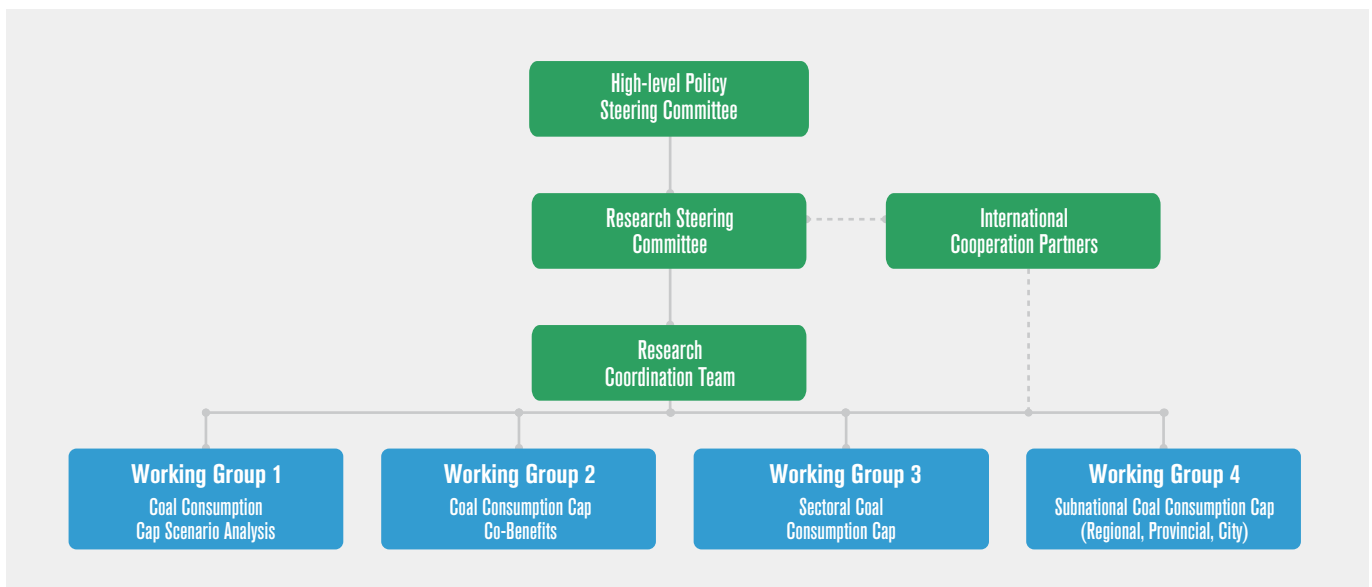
High-level Policy Steering Committee

Research Steering Committee

International Cooperation Partners

Research Coordination Team

Working Group 1
Coal Consumption Cap Scenario Analysis

Working Group 2
Coal Consumption Cap Co-Benefits

Working Group 3
Sectoral Coal Consumption Cap

Working Group 4
Subnational Coal Consumption Cap (Regional, Provincial, City)